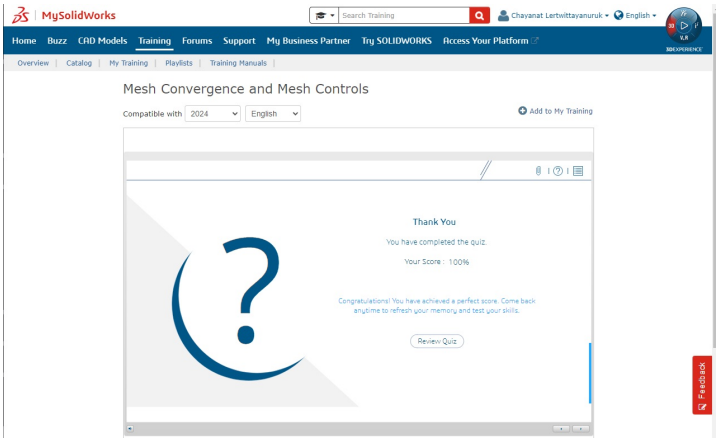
MySolidWorks

Search Training

Chayanat Lertwittayanuruk English

V.R

3DEXPERIENCE

Home Buzz CAD Models Training Forums Support My Business Partner Try SOLIDWORKS Access Your Platform

Overview | Catalog | My Training | Playlists | Training Manuals |

Mesh Convergence and Mesh Controls

Compatible with 2024 English

Add to My Training

?

Thank You

You have completed the quiz.

Your Score : 100%

Congratulations! You have achieved a perfect score. Come back anytime to refresh your memory and test your skills.

Review Quiz

Feedback